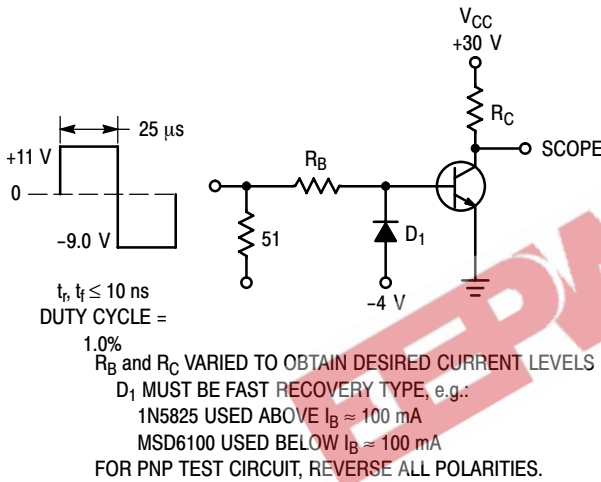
$V_{CC}$
+30 V

$R_C$

SCOPE

25 μs

+11 V

0

−9.0 V

$R_B$

51

$D_1$

−4 V

$t_r$, $t_f$ ≤ 10 ns
DUTY CYCLE = 1.0%

$R_B$ and $R_C$ VARIED TO OBTAIN DESIRED CURRENT LEVELS
$D_1$ MUST BE FAST RECOVERY TYPE, e.g.:
1N5825 USED ABOVE $I_B \approx 100$ mA
MSD6100 USED BELOW $I_B \approx 100$ mA
FOR PNP TEST CIRCUIT, REVERSE ALL POLARITIES.